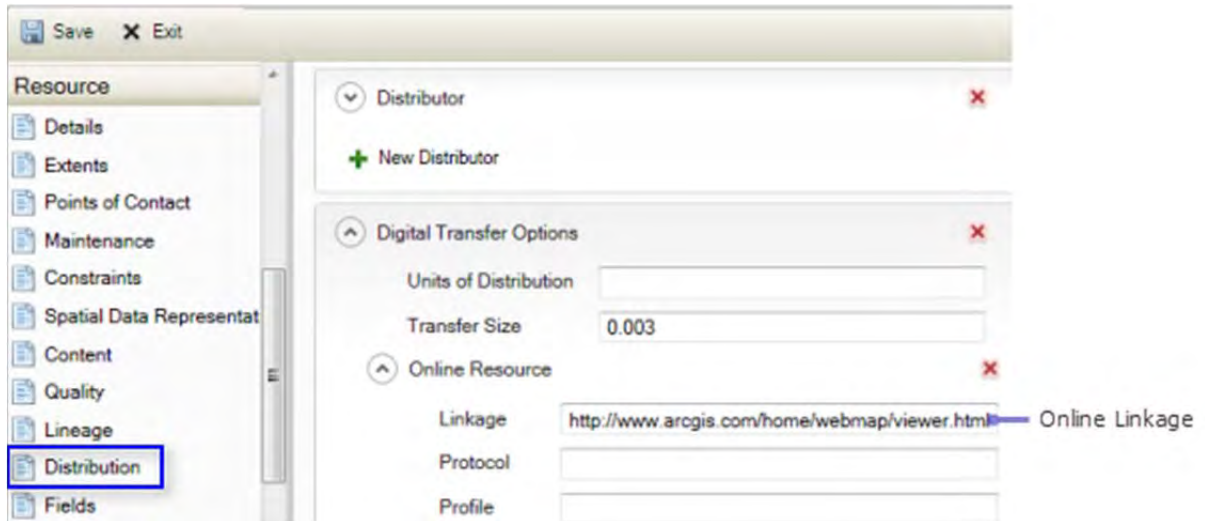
Save Exit

Resource

Details
Extents
Points of Contact
Maintenance
Constraints
Spatial Data Representat
Content
Quality
Lineage
Distribution
Fields

Distributor

New Distributor

Digital Transfer Options

Units of Distribution
Transfer Size 0.003

Online Resource

Linkage http://www.arcgis.com/home/webmap/viewer.html
Online Linkage
Protocol
Profile